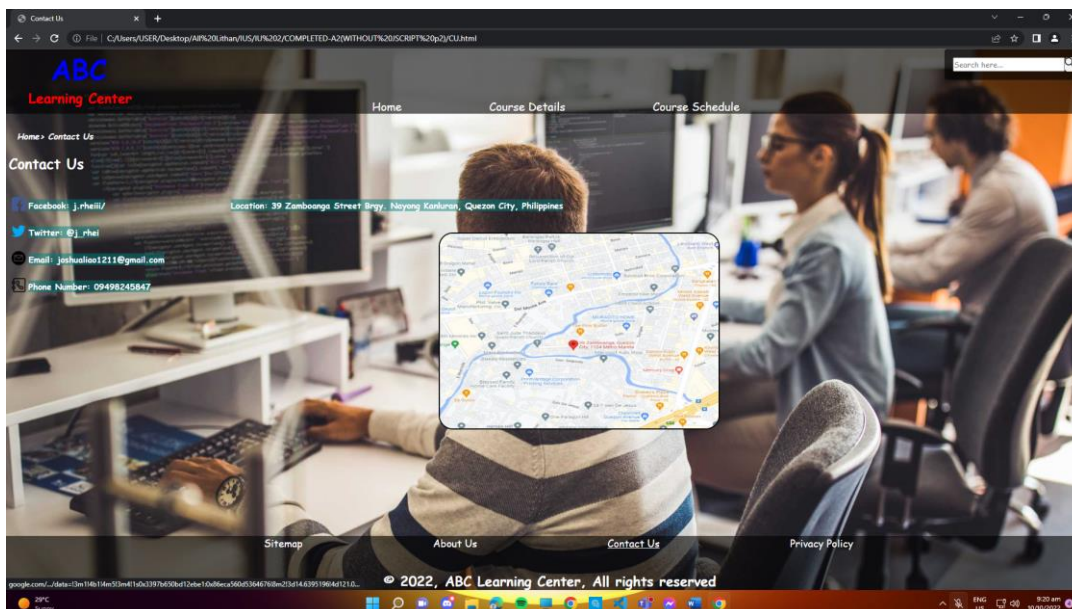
Contact Us

File | C:/Users/USER/Desktop/All%20Lithan/IUS/IU%202/COMPLETED-A2(WITHOUT%20JSCRIPT%20p2)/CU.html

Search here...

ABC
Learning Center

Home
Course Details
Course Schedule

Home> Contact Us

Contact Us

Facebook: j.rheiii/

Location: 39 Zamboanga Street Brgy. Nayong Kanluran, Quezon City, Philippines

Twitter: @j_rhei

Email: joshualiao1211@gmail.com

Phone Number: 09498245847

Sitemap
About Us
Contact Us
Privacy Policy

google.com/.../data=!3m1!4b1!4m5!3m4!1s0x3397b650bd12ebe1:0x86eca560d53646760m2!3d14.63951964d121.0...

© 2022, ABC Learning Center, All rights reserved

29°C
Sunny

ENG
US

9:20 am
10/10/2022